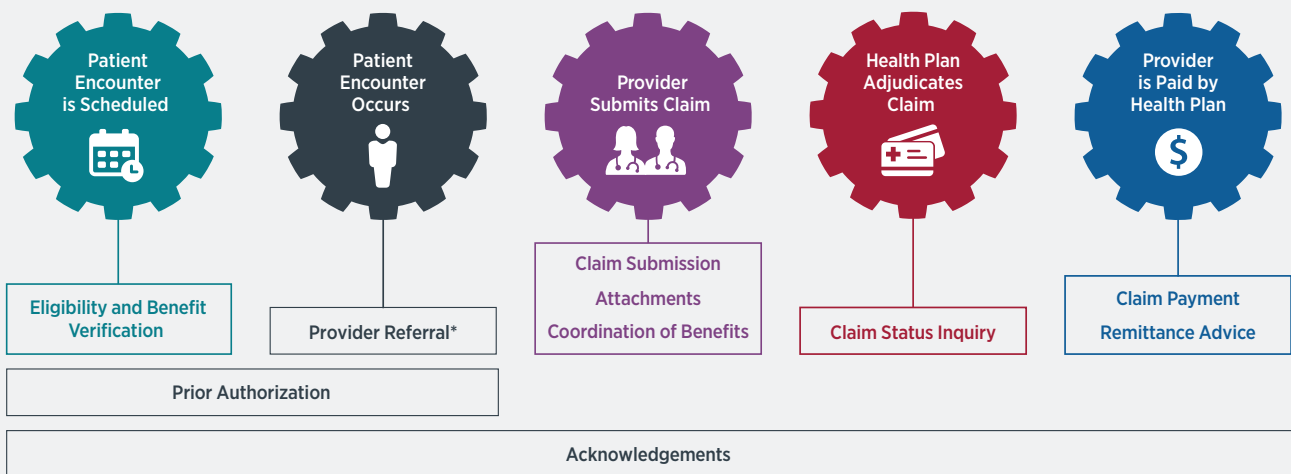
Patient Encounter is Scheduled

Patient Encounter Occurs

Provider Submits Claim

Health Plan Adjudicates Claim

Provider is Paid by Health Plan

$

Eligibility and Benefit Verification

Provider Referral*

Claim Submission

Attachments

Coordination of Benefits

Claim Status Inquiry

Claim Payment

Remittance Advice

Prior Authorization

Acknowledgements